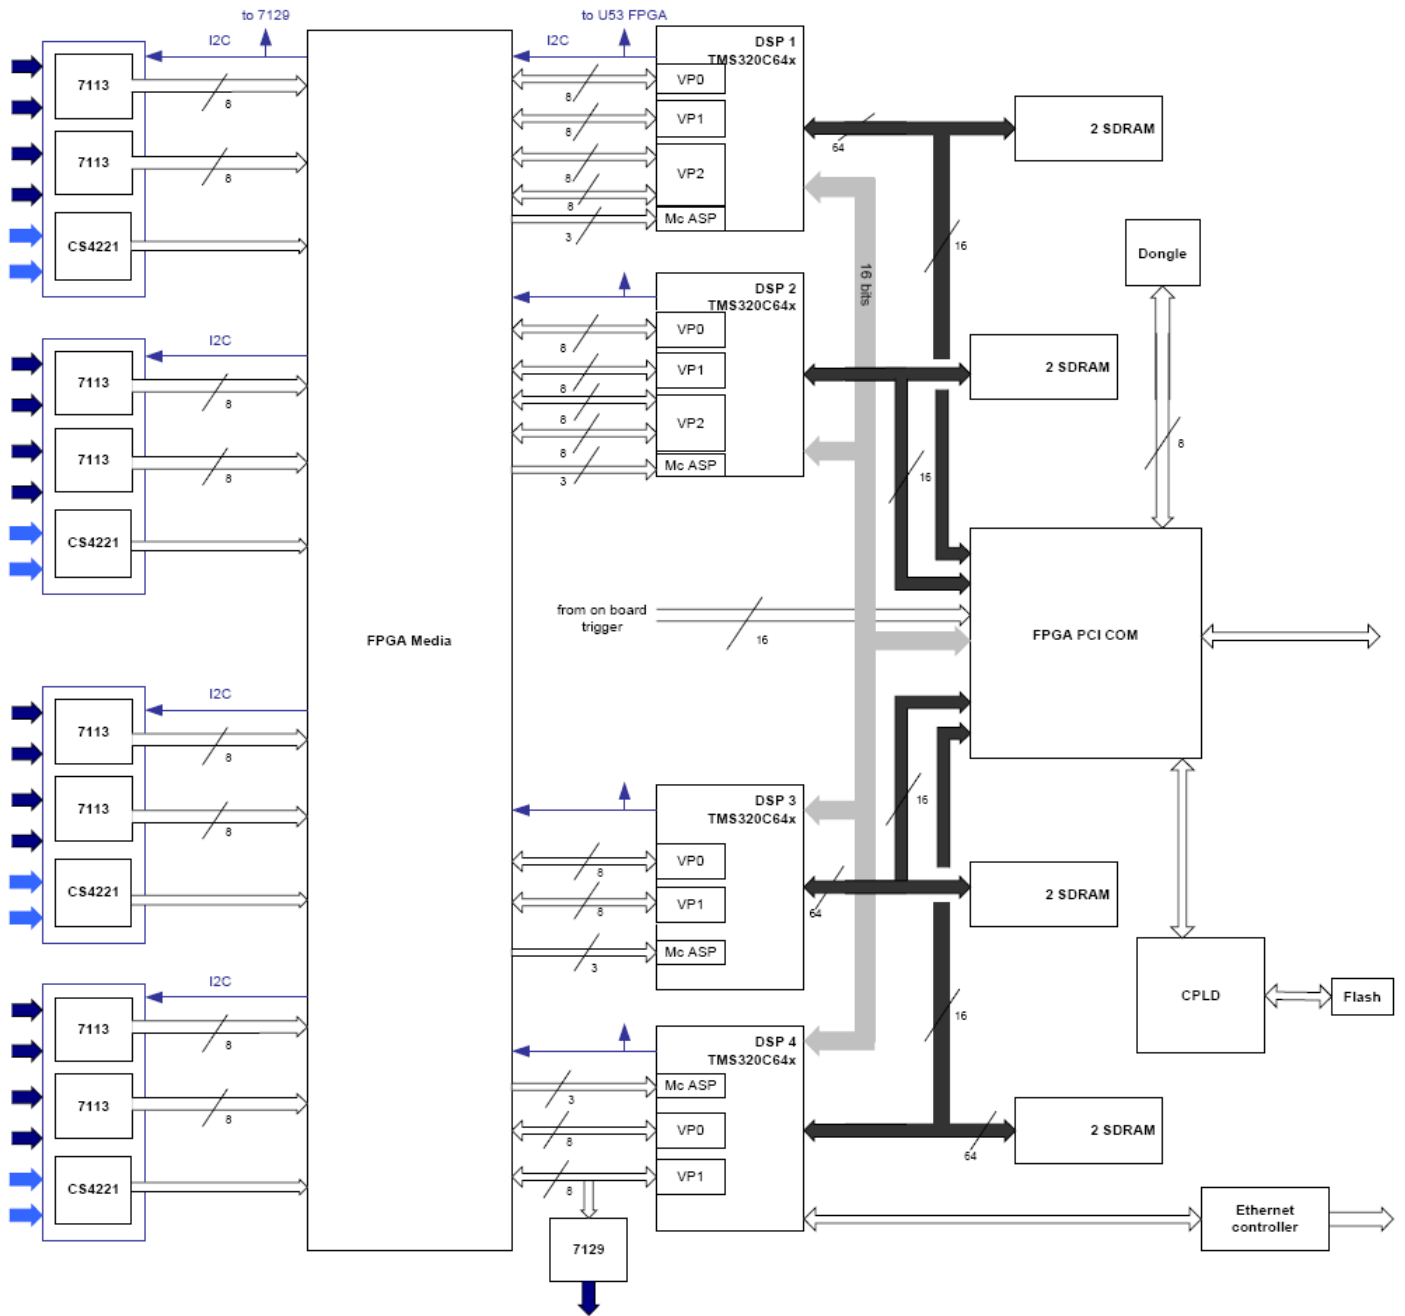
to 7129
to U53 FPGA
I2C
I2C
DSP 1
TMS320C64x
VP0
VP1
VP2
Mc ASP
7113
8
7113
8
CS4221
8
8
8
8
3
64
2 SDRAM
16 bits
16
Dongle
DSP 2
TMS320C64x
VP0
VP1
VP2
Mc ASP
I2C
7113
8
7113
8
CS4221
8
8
8
8
3
2 SDRAM
16
8
FPGA Media
from on board trigger
16
FPGA PCI COM
I2C
7113
8
7113
8
CS4221
DSP 3
TMS320C64x
VP0
VP1
Mc ASP
8
8
3
16
64
2 SDRAM
CPLD
Flash
I2C
7113
8
7113
8
CS4221
DSP 4
TMS320C64x
Mc ASP
VP0
VP1
3
8
8
16
64
2 SDRAM
7129
Ethernet controller